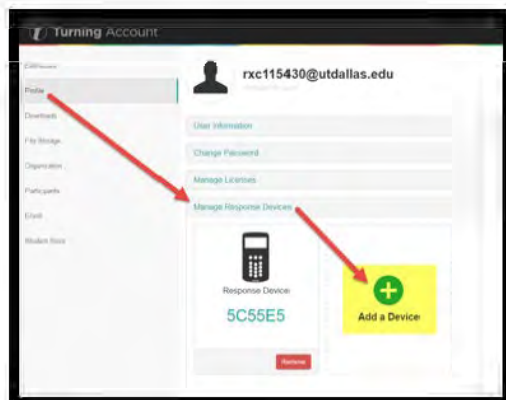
Turning Account

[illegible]
Profile
Downloads
File Storage
Organization
Participants
Email
Student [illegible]

rxc115430@utdallas.edu
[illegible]

User Information
Change Password
Manage Licenses
Manage Response Devices

Response Device
5C55E5
Remove

Add a Device